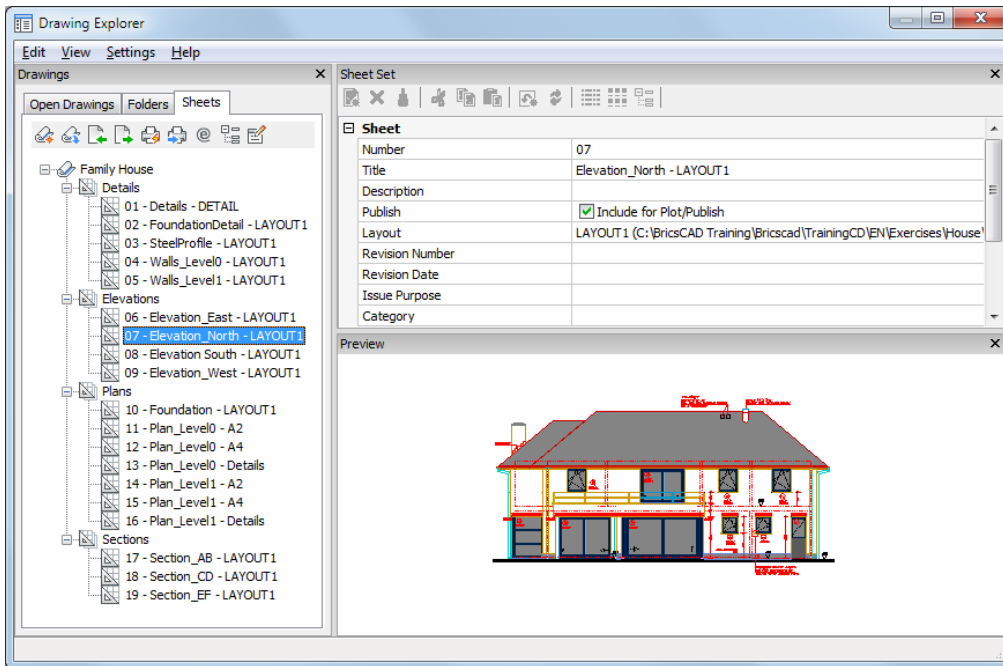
Drawing Explorer

Edit View Settings Help

Drawings

Open Drawings | Folders | Sheets

Family House
Details
01 - Details - DETAIL
02 - FoundationDetail - LAYOUT1
03 - SteelProfile - LAYOUT1
04 - Walls_Level0 - LAYOUT1
05 - Walls_Level1 - LAYOUT1
Elevations
06 - Elevation_East - LAYOUT1
07 - Elevation_North - LAYOUT1
08 - Elevation South - LAYOUT1
09 - Elevation_West - LAYOUT1
Plans
10 - Foundation - LAYOUT1
11 - Plan_Level0 - A2
12 - Plan_Level0 - A4
13 - Plan_Level0 - Details
14 - Plan_Level1 - A2
15 - Plan_Level1 - A4
16 - Plan_Level1 - Details
Sections
17 - Section_AB - LAYOUT1
18 - Section_CD - LAYOUT1
19 - Section_EF - LAYOUT1

Sheet Set

| Sheet | |
|---|---|
| Number | 07 |
| Title | Elevation_North - LAYOUT1 |
| Description | |
| Publish | Include for Plot/Publish |
| Layout | LAYOUT1 (C:\BricsCAD Training\Bricscad\TrainingCD\EN\Exercises\House\ |
| Revision Number | |
| Revision Date | |
| Issue Purpose | |
| Category | |

Preview